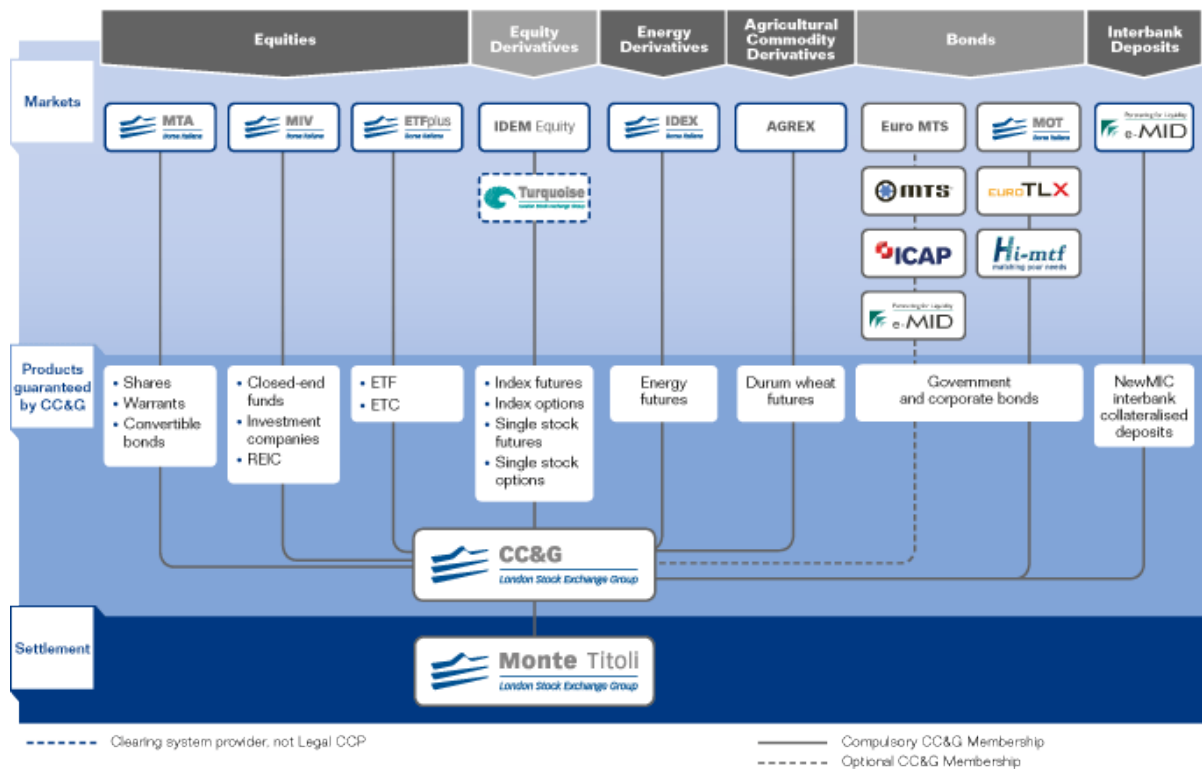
Equities

Equity Derivatives

Energy Derivatives

Agricultural Commodity Derivatives

Bonds

Interbank Deposits

Markets

MTA Borsa Italiana

MIV Borsa Italiana

ETFplus Borsa Italiana

IDEM Equity

IDEX Borsa Italiana

AGREX

Euro MTS

MOT Borsa Italiana

Partnership for Liquidity e-MID

Turquoise London Stock Exchange Group

MTS

EuroTLX

ICAP

Hi-mtf matching your needs

Partnership for Liquidity e-MID

Products guaranteed by CC&G

• Shares
• Warrants
• Convertible bonds

• Closed-end funds
• Investment companies
• REIC

• ETF
• ETC

• Index futures
• Index options
• Single stock futures
• Single stock options

Energy futures

Durum wheat futures

Government and corporate bonds

NewMIC interbank collateralised deposits

CC&G London Stock Exchange Group

Settlement

Monte Titoli London Stock Exchange Group

Clearing system provider, not Legal CCP

Compulsory CC&G Membership

Optional CC&G Membership